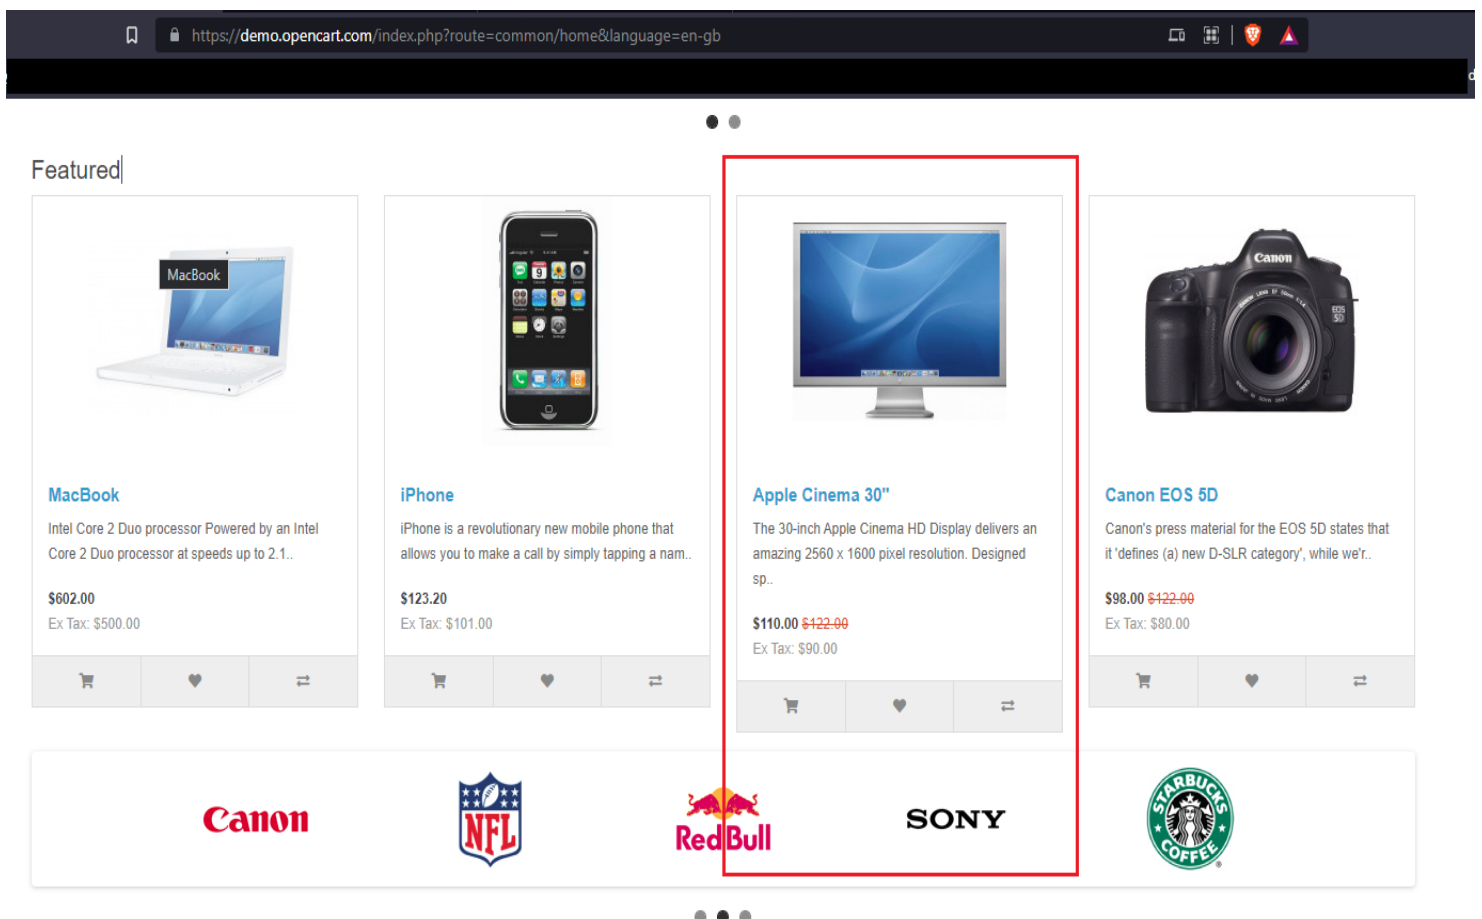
https://demo.opencart.com/index.php?route=common/home&language=en-gb

Featured

MacBook

MacBook

Intel Core 2 Duo processor Powered by an Intel Core 2 Duo processor at speeds up to 2.1..

$602.00

Ex Tax: $500.00

iPhone

iPhone is a revolutionary new mobile phone that allows you to make a call by simply tapping a nam..

$123.20

Ex Tax: $101.00

Apple Cinema 30"

The 30-inch Apple Cinema HD Display delivers an amazing 2560 x 1600 pixel resolution. Designed sp..

$110.00 $122.00

Ex Tax: $90.00

Canon

Canon EOS 5D

Canon's press material for the EOS 5D states that it 'defines (a) new D-SLR category', while we'r..

$98.00 $122.00

Ex Tax: $80.00

Canon

NFL

RedBull

SONY

STARBUCKS COFFEE